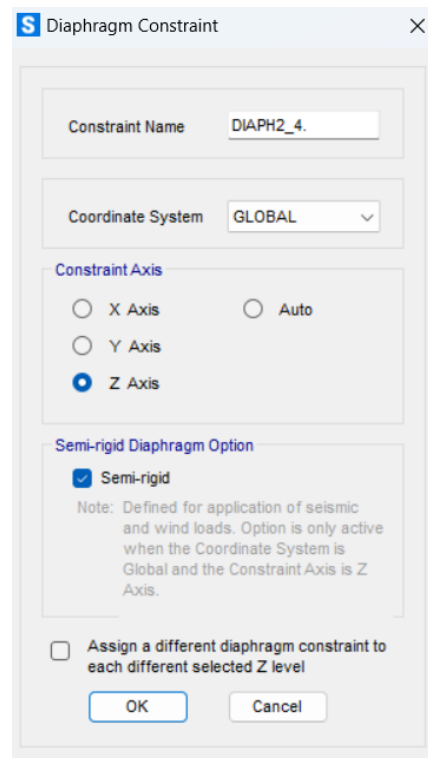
S Diaphragm Constraint

Constraint Name DIAPH2_4.

Coordinate System GLOBAL

Constraint Axis

X Axis

Auto

Y Axis

Z Axis

Semi-rigid Diaphragm Option

Semi-rigid

Note: Defined for application of seismic and wind loads. Option is only active when the Coordinate System is Global and the Constraint Axis is Z Axis.

Assign a different diaphragm constraint to each different selected Z level

OK

Cancel